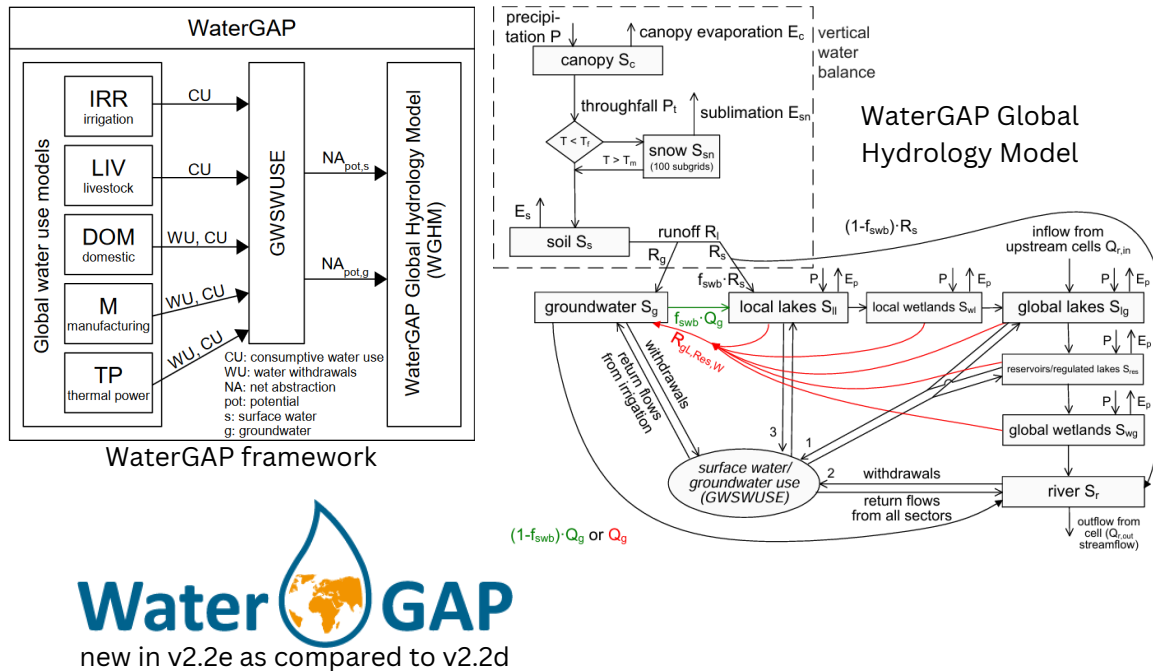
WaterGAP

Global water use models

IRR
irrigation

LIV
livestock

DOM
domestic

M
manufacturing

TP
thermal power

CU
CU
WU, CU
WU, CU
WU, CU

GWSWUSE

$NA_{pot,s}$
$NA_{pot,g}$

WaterGAP Global Hydrology Model (WGHM)

CU: consumptive water use
WU: water withdrawals
NA: net abstraction
pot: potential
s: surface water
g: groundwater

WaterGAP framework

precipitation P
canopy evaporation $E_c$
vertical water balance
canopy $S_c$
throughfall $P_t$
sublimation $E_{sn}$
$T < T_f$
snow $S_{sn}$ (100 subgrids)
$T > T_m$
$E_s$
soil $S_s$
runoff $R_l$
$R_g$
$R_s$
$f_{swb} \cdot R_s$
$(1-f_{swb}) \cdot R_s$

WaterGAP Global Hydrology Model

inflow from upstream cells $Q_{r,in}$
P $E_p$
P $E_p$
P $E_p$
P $E_p$
P $E_p$
groundwater $S_g$
$f_{swb} \cdot Q_g$
local lakes $S_{ll}$
local wetlands $S_{wl}$
global lakes $S_{lg}$
$R_{gL,Res,W}$
reservoirs/regulated lakes $S_{res}$
global wetlands $S_{wg}$
withdrawals
return flows from irrigation
3
1
2
surface water/ groundwater use (GWSWUSE)
withdrawals
return flows from all sectors
river $S_r$
outflow from cell ($Q_{r,out}$ streamflow)
$(1-f_{swb}) \cdot Q_g$ or $Q_g$

Water GAP
new in v2.2e as compared to v2.2d